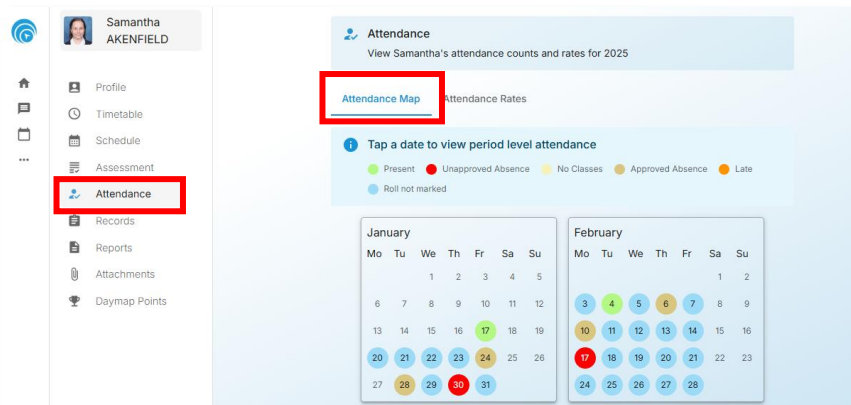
Samantha AKENFIELD

Profile
Timetable
Schedule
Assessment
Attendance
Records
Reports
Attachments
Daymap Points

Attendance
View Samantha's attendance counts and rates for 2025

Attendance Map
Attendance Rates

Tap a date to view period level attendance

Present
Unapproved Absence
No Classes
Approved Absence
Late
Roll not marked

January

| Mo | Tu | We | Th | Fr | Sa | Su |
|---|---|---|---|---|---|---|
| | | 1 | 2 | 3 | 4 | 5 |
| 6 | 7 | 8 | 9 | 10 | 11 | 12 |
| 13 | 14 | 15 | 16 | 17 | 18 | 19 |
| 20 | 21 | 22 | 23 | 24 | 25 | 26 |
| 27 | 28 | 29 | 30 | 31 | | |

February

| Mo | Tu | We | Th | Fr | Sa | Su |
|---|---|---|---|---|---|---|
| | | | | | 1 | 2 |
| 3 | 4 | 5 | 6 | 7 | 8 | 9 |
| 10 | 11 | 12 | 13 | 14 | 15 | 16 |
| 17 | 18 | 19 | 20 | 21 | 22 | 23 |
| 24 | 25 | 26 | 27 | 28 | | |